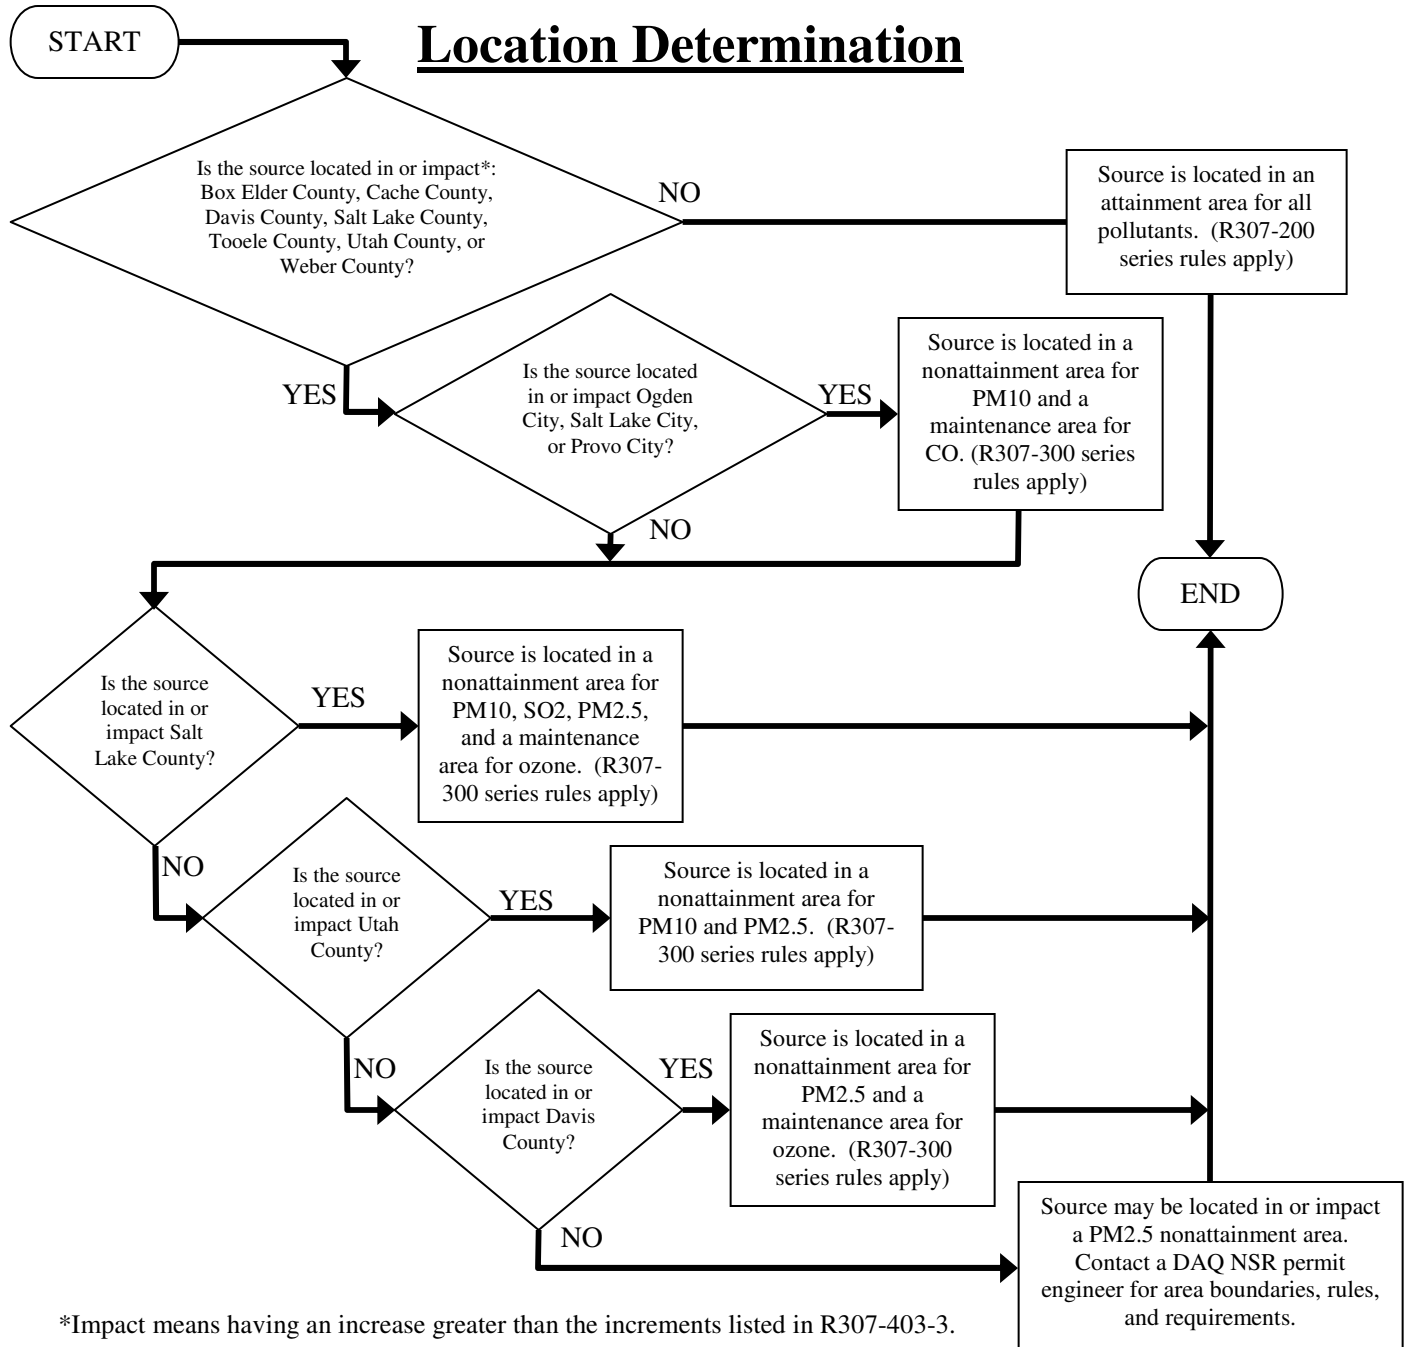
START

Location Determination

Is the source located in or impact*: Box Elder County, Cache County, Davis County, Salt Lake County, Tooele County, Utah County, or Weber County?

NO

Source is located in an attainment area for all pollutants. (R307-200 series rules apply)

YES

Is the source located in or impact Ogden City, Salt Lake City, or Provo City?

YES

Source is located in a nonattainment area for PM10 and a maintenance area for CO. (R307-300 series rules apply)

NO

END

Is the source located in or impact Salt Lake County?

YES

Source is located in a nonattainment area for PM10, SO2, PM2.5, and a maintenance area for ozone. (R307-300 series rules apply)

NO

Is the source located in or impact Utah County?

YES

Source is located in a nonattainment area for PM10 and PM2.5. (R307-300 series rules apply)

NO

Is the source located in or impact Davis County?

YES

Source is located in a nonattainment area for PM2.5 and a maintenance area for ozone. (R307-300 series rules apply)

NO

Source may be located in or impact a PM2.5 nonattainment area. Contact a DAQ NSR permit engineer for area boundaries, rules, and requirements.

*Impact means having an increase greater than the increments listed in R307-403-3.